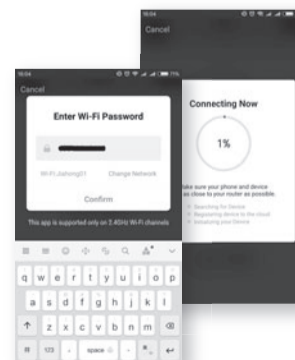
16:04

Cancel

Connecting Now

1%

Make sure your phone and device are as close to your router as possible.

Searching for Device
Registering device to the cloud
Initializing your Device

16:04

Cancel

Enter Wi-Fi Password

Wi-Fi Jiahong01 Change Network

Confirm

This app is supported only on 2.4GHz Wi-Fi channels

q w e r t y u i o p
a s d f g h j k l
z x c v b n m
123 space